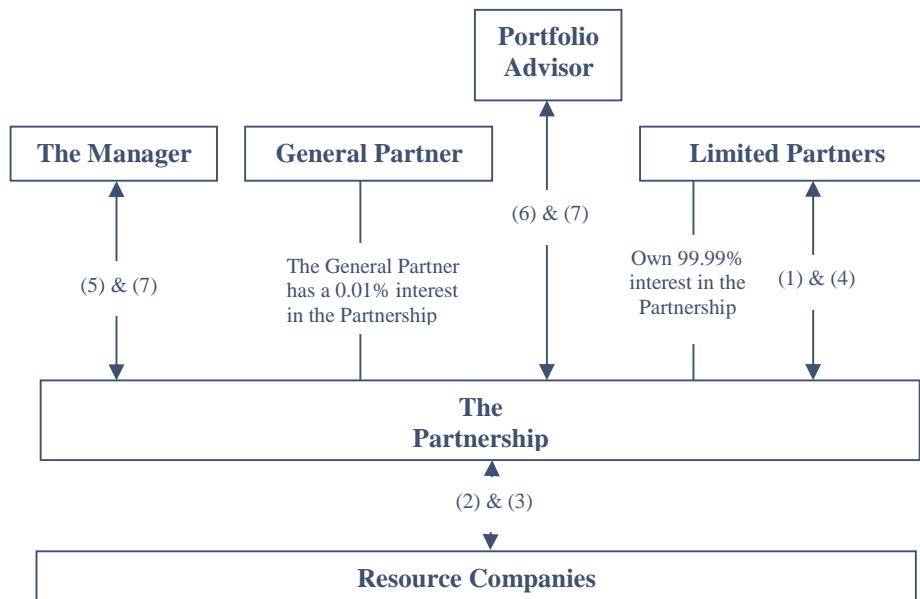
Portfolio Advisor

The Manager

General Partner

Limited Partners

(6) & (7)

(5) & (7)

The General Partner has a 0.01% interest in the Partnership

Own 99.99% interest in the Partnership

(1) & (4)

The Partnership

(2) & (3)

Resource Companies